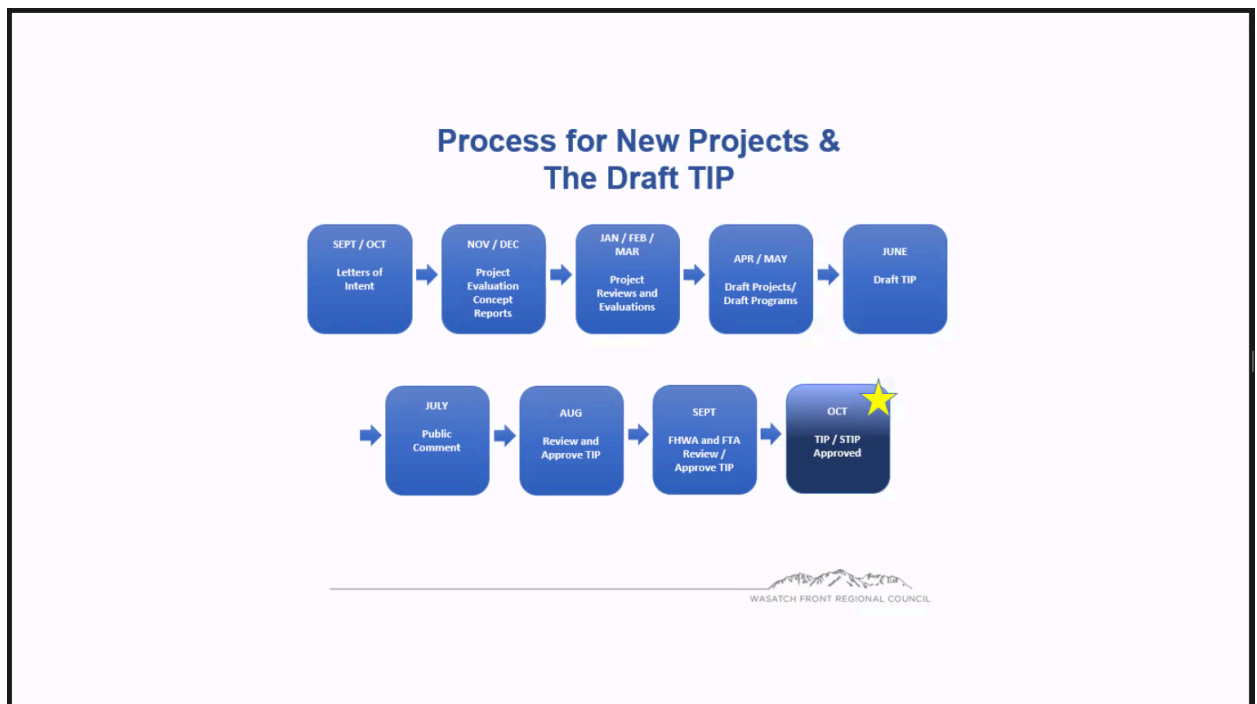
Process for New Projects & The Draft TIP

SEPT / OCT

Letters of Intent

NOV / DEC

Project Evaluation Concept Reports

JAN / FEB / MAR

Project Reviews and Evaluations

APR / MAY

Draft Projects/ Draft Programs

JUNE

Draft TIP

JULY

Public Comment

AUG

Review and Approve TIP

SEPT

FHWA and FTA Review / Approve TIP

OCT

TIP / STIP Approved

WASATCH FRONT REGIONAL COUNCIL